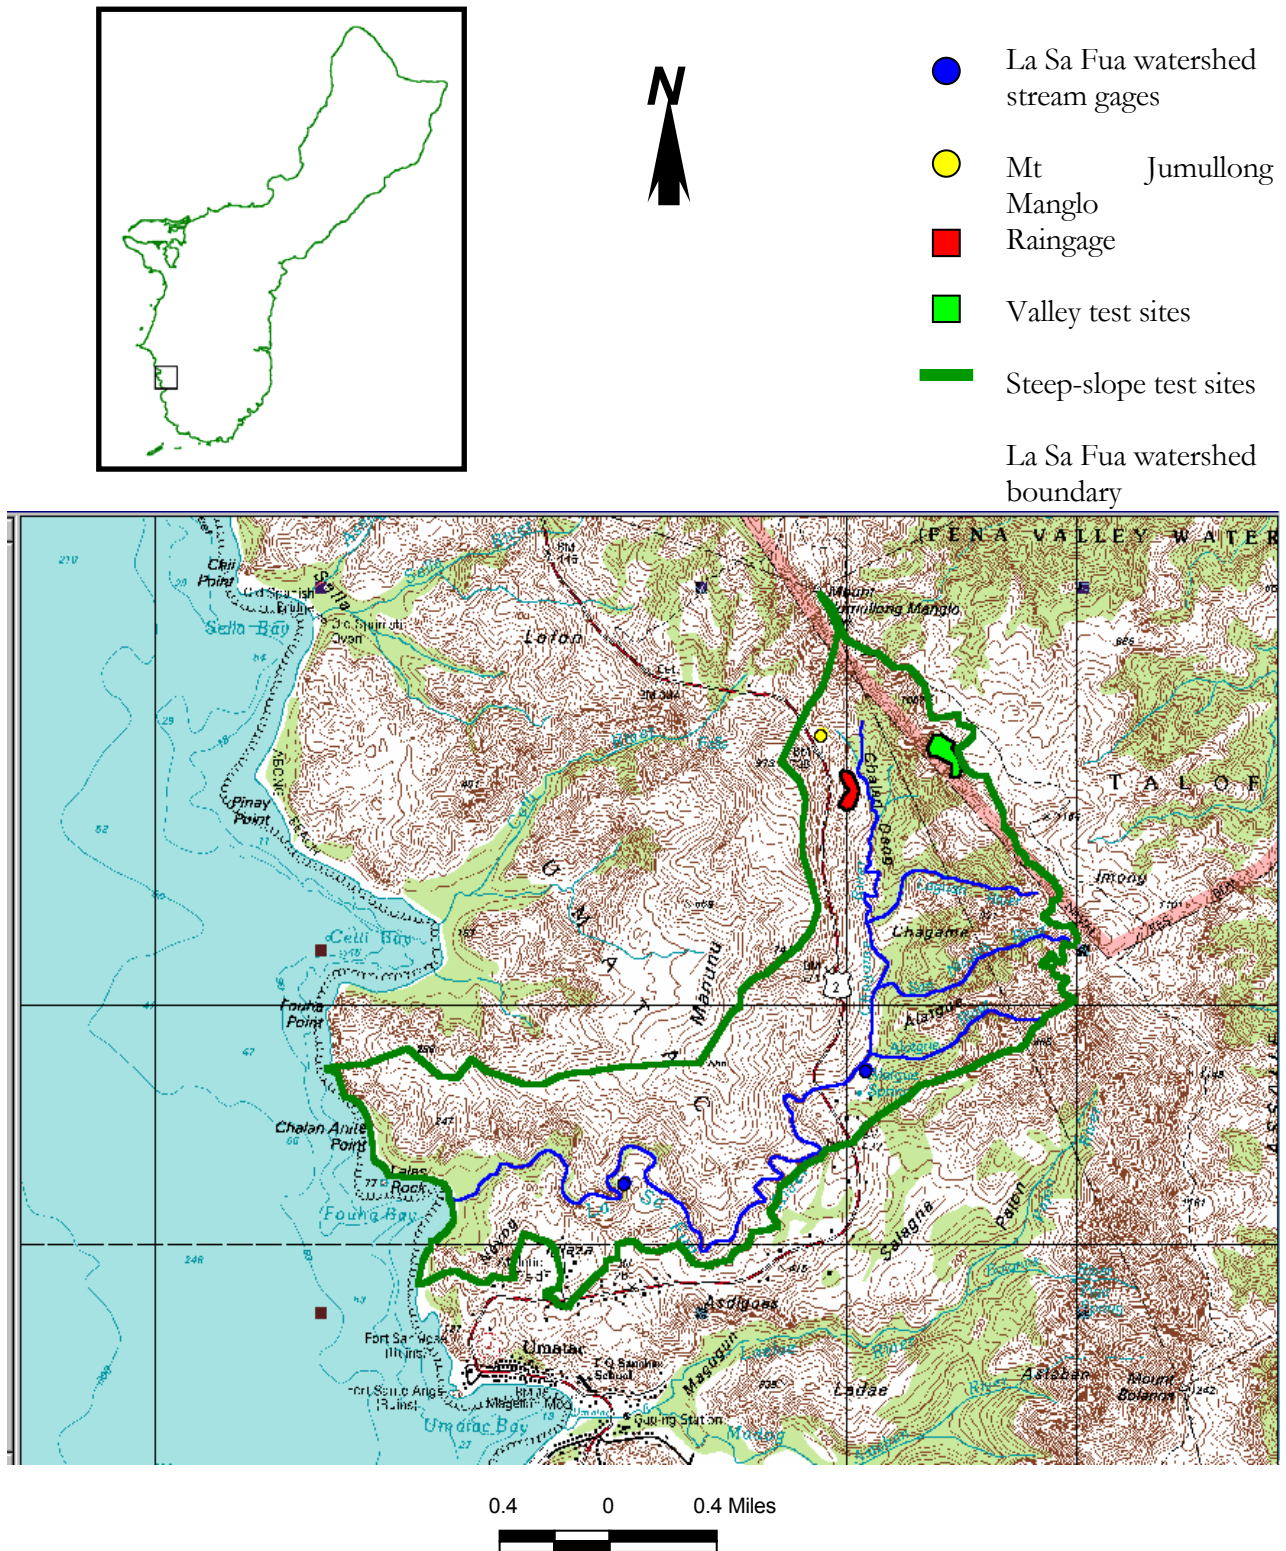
N

La Sa Fua watershed stream gages

Mt Jumullong Manglo Raingage

Valley test sites

Steep-slope test sites

La Sa Fua watershed boundary

FENA VALLEY WATER

Chii Point

Old Spanish Bridge

Sella Bay

Sella

Old Spanish Oven

Lolon

Mount Jumullong Manglo

Pinay Point

Cetti Bay

Fouha Point

Chalan Anite Point

Fouha Bay

Umatac

Umatac Bay

T A L O F

Imong

Chagame

Malaja

Chalan Daog

Manunu

U M A T A C

La Sa Fua

Asdiquas

Salagnia

Paten

Ladae

Astaban

Mount Bolanos

Fort San Jose (Ruins)

Fort Santo Angel (Ruins)

Magellan Mon

Tracking Station

Maulap

0.4 0 0.4 Miles